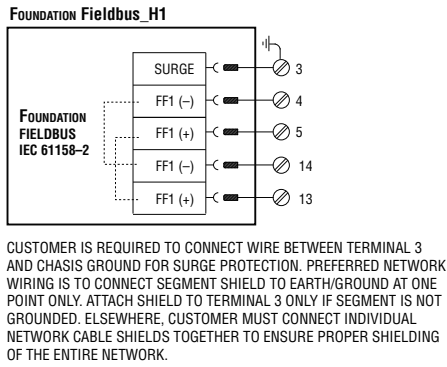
FOUNDATION Fieldbus_H1

SURGE
3
FF1 (–)
4
FOUNDATION FIELDBUS IEC 61158–2
FF1 (+)
5
FF1 (–)
14
FF1 (+)
13

CUSTOMER IS REQUIRED TO CONNECT WIRE BETWEEN TERMINAL 3 AND CHASIS GROUND FOR SURGE PROTECTION. PREFERRED NETWORK WIRING IS TO CONNECT SEGMENT SHIELD TO EARTH/GROUND AT ONE POINT ONLY. ATTACH SHIELD TO TERMINAL 3 ONLY IF SEGMENT IS NOT GROUNDED. ELSEWHERE, CUSTOMER MUST CONNECT INDIVIDUAL NETWORK CABLE SHIELDS TOGETHER TO ENSURE PROPER SHIELDING OF THE ENTIRE NETWORK.